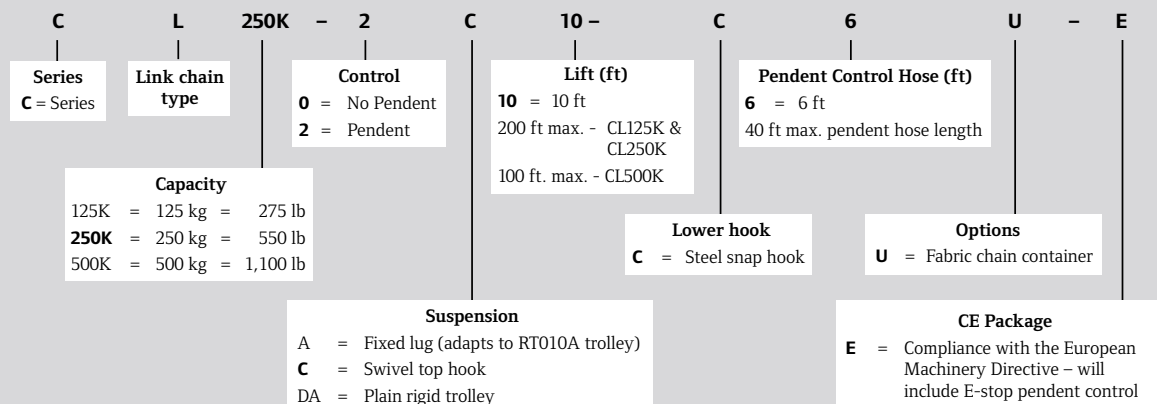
C L 250K – 2 C 10 – C 6 U – E

Series
C = Series

Link chain type

Control
0 = No Pendent
2 = Pendent

Lift (ft)
10 = 10 ft
200 ft max. - CL125K & CL250K
100 ft. max. - CL500K

Pendent Control Hose (ft)
6 = 6 ft
40 ft max. pendent hose length

Capacity

| | | | | |
|---|---|---|---|---|
| 125K | = | 125 kg | = | 275 lb |
| 250K | = | 250 kg | = | 550 lb |
| 500K | = | 500 kg | = | 1,100 lb |

Lower hook
C = Steel snap hook

Options
U = Fabric chain container

Suspension
A = Fixed lug (adapts to RT010A trolley)
C = Swivel top hook
DA = Plain rigid trolley

CE Package
E = Compliance with the European Machinery Directive – will include E-stop pendent control